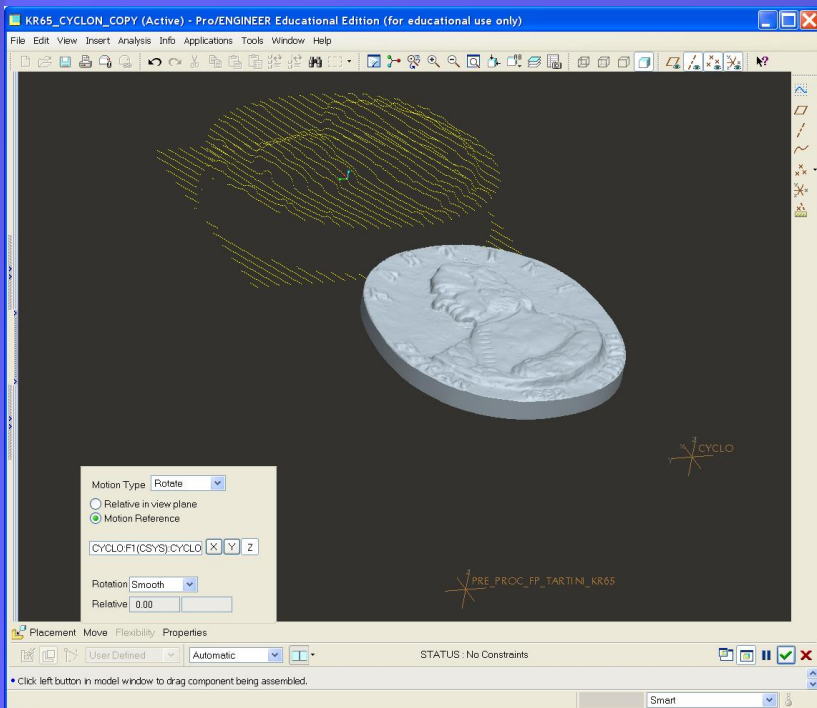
KR65_CYCLON_COPY (Active) - Pro/ENGINEER Educational Edition (for educational use only)

File Edit View Insert Analysis Info Applications Tools Window Help

CYCLO

PRE_PROC_FP_TARTINI_KR65

Motion Type Rotate
Relative in view plane
Motion Reference
CYCLO:F1(CSYS):CYCLO X Y Z
Rotation Smooth
Relative 0.00

Placement Move Flexibility Properties

User Defined Automatic STATUS : No Constraints

• Click left button in model window to drag component being assembled.

Smart